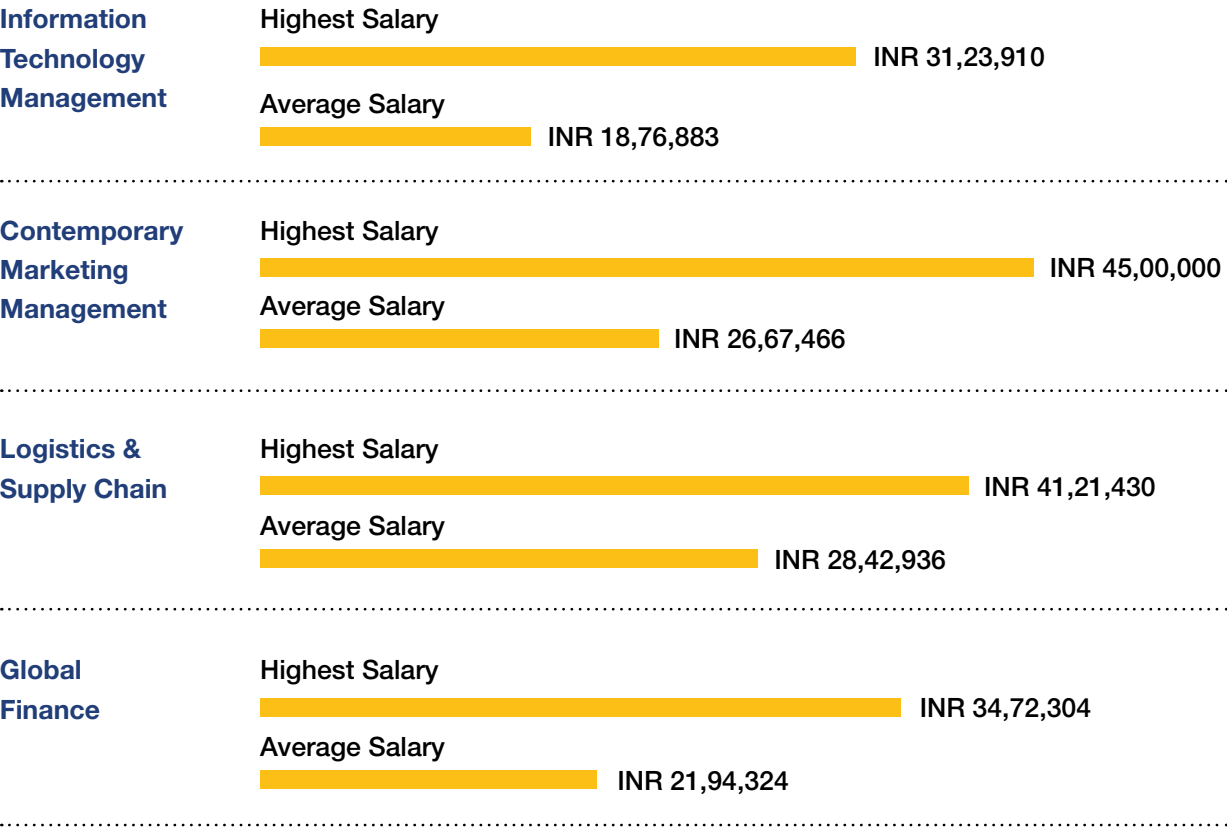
Information Technology Management

Highest Salary
INR 31,23,910
Average Salary
INR 18,76,883

Contemporary Marketing Management

Highest Salary
INR 45,00,000
Average Salary
INR 26,67,466

Logistics & Supply Chain

Highest Salary
INR 41,21,430
Average Salary
INR 28,42,936

Global Finance

Highest Salary
INR 34,72,304
Average Salary
INR 21,94,324